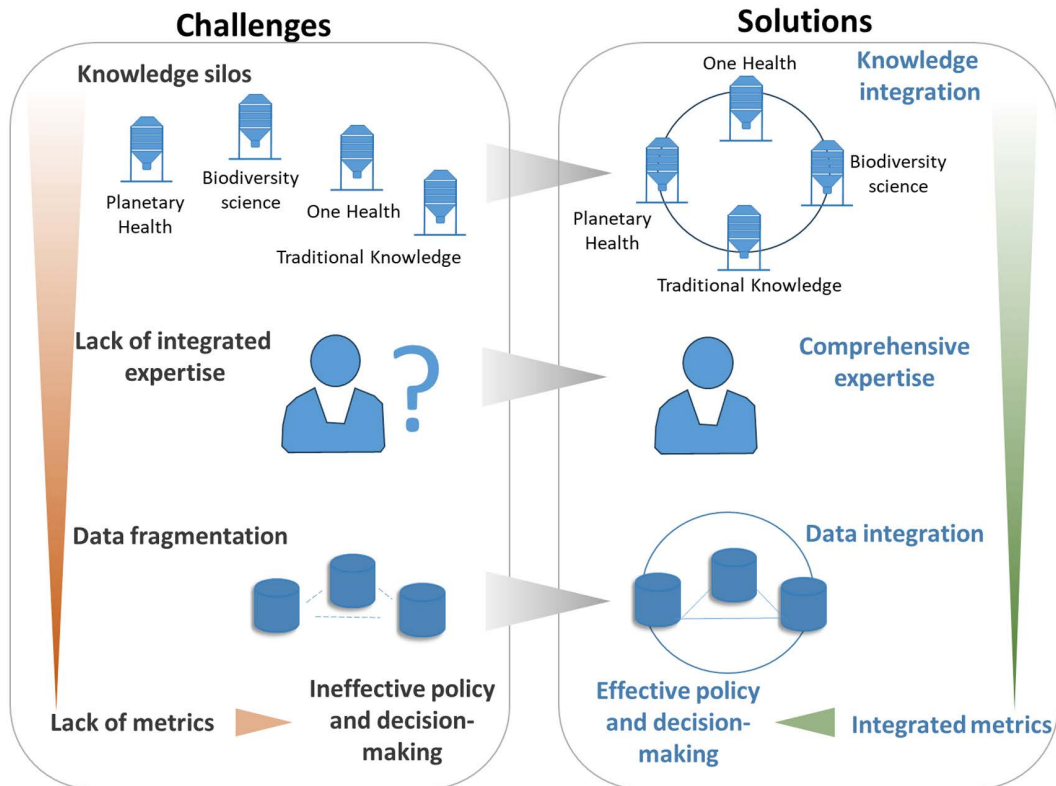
Challenges

Knowledge silos

Planetary Health

Biodiversity science

One Health

Traditional Knowledge

Lack of integrated expertise

?

Data fragmentation

Lack of metrics

Ineffective policy and decision-making

Solutions

One Health

Knowledge integration

Biodiversity science

Planetary Health

Traditional Knowledge

Comprehensive expertise

Data integration

Effective policy and decision-making

Integrated metrics